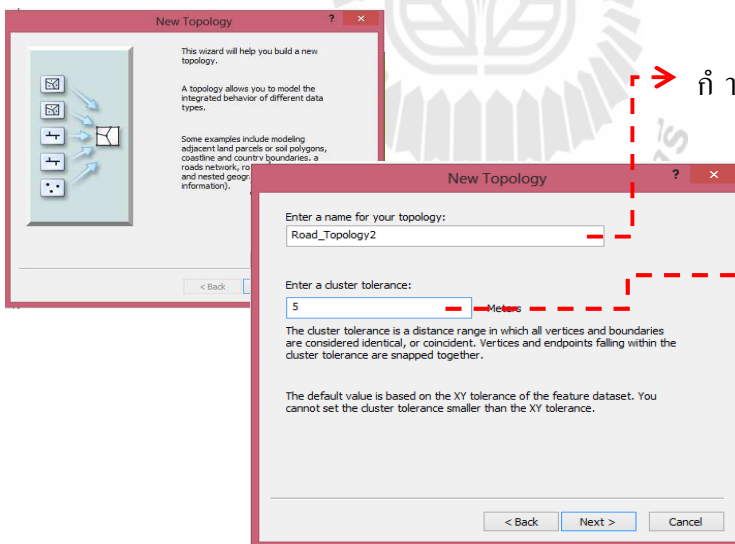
New Topology

This wizard will help you build a new topology.

A topology allows you to model the integrated behavior of different data types.

Some examples include modeling adjacent land parcels or soil polygons, coastline and country boundaries, a roads network, ro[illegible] and nested geogra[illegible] information).

< Back

กำ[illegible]

New Topology

Enter a name for your topology:

Road_Topology2

Enter a cluster tolerance:

5

Meters

The cluster tolerance is a distance range in which all vertices and boundaries are considered identical, or coincident. Vertices and endpoints falling within the cluster tolerance are snapped together.

The default value is based on the XY tolerance of the feature dataset. You cannot set the cluster tolerance smaller than the XY tolerance.

< Back

Next >

Cancel